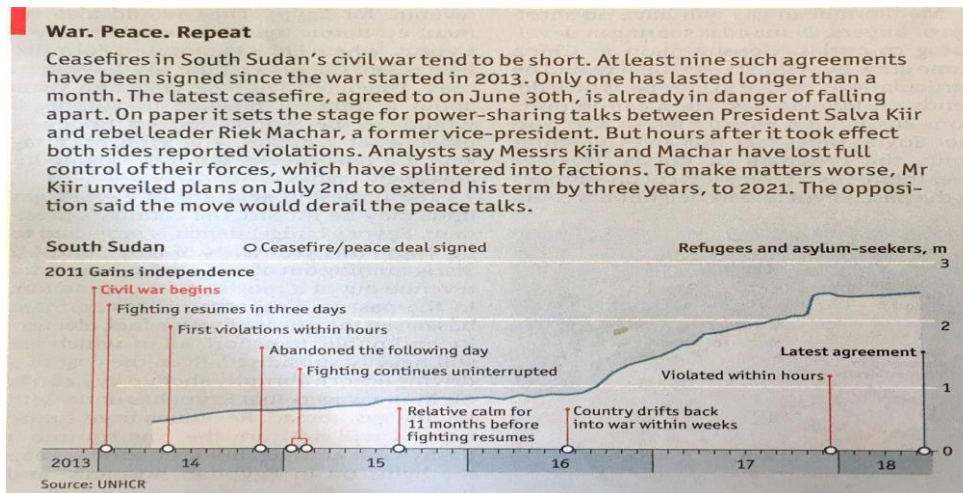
War. Peace. Repeat

Ceasefires in South Sudan's civil war tend to be short. At least nine such agreements have been signed since the war started in 2013. Only one has lasted longer than a month. The latest ceasefire, agreed to on June 30th, is already in danger of falling apart. On paper it sets the stage for power-sharing talks between President Salva Kiir and rebel leader Riek Machar, a former vice-president. But hours after it took effect both sides reported violations. Analysts say Messrs Kiir and Machar have lost full control of their forces, which have splintered into factions. To make matters worse, Mr Kiir unveiled plans on July 2nd to extend his term by three years, to 2021. The opposition said the move would derail the peace talks.

South Sudan

○ Ceasefire/peace deal signed

Refugees and asylum-seekers, m

2011 Gains independence

Civil war begins

Fighting resumes in three days

First violations within hours

Abandoned the following day

Fighting continues uninterrupted

Relative calm for 11 months before fighting resumes

Country drifts back into war within weeks

Violated within hours

Latest agreement

3

2

1

0

2013

14

15

16

17

18

Source: UNHCR